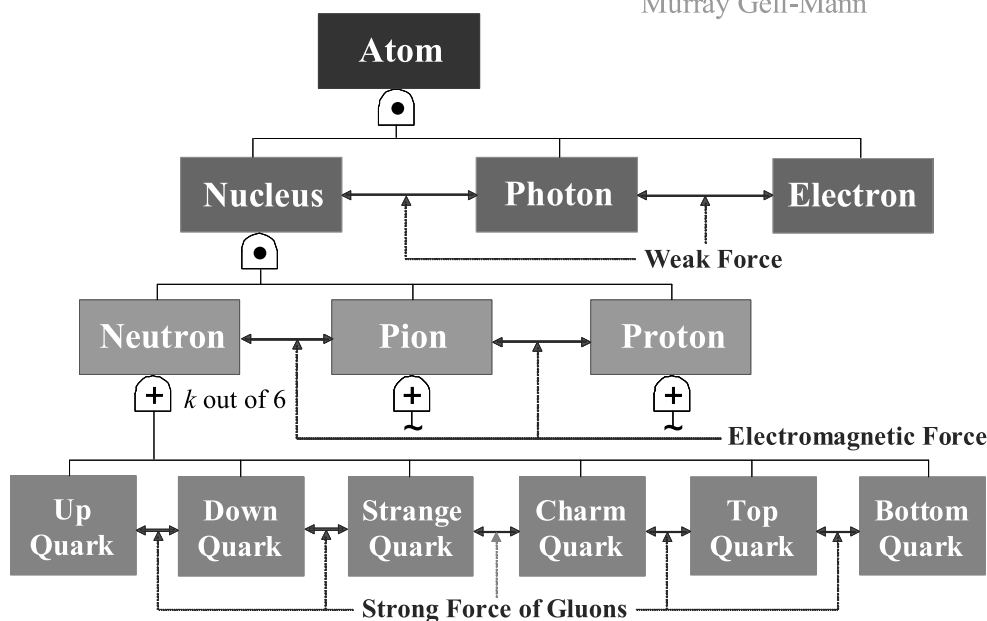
Murray Gell-Mann

Atom

Nucleus

Photon

Electron

Weak Force

Neutron

Pion

Proton

$k$ out of 6

Electromagnetic Force

Up Quark

Down Quark

Strange Quark

Charm Quark

Top Quark

Bottom Quark

Strong Force of Gluons